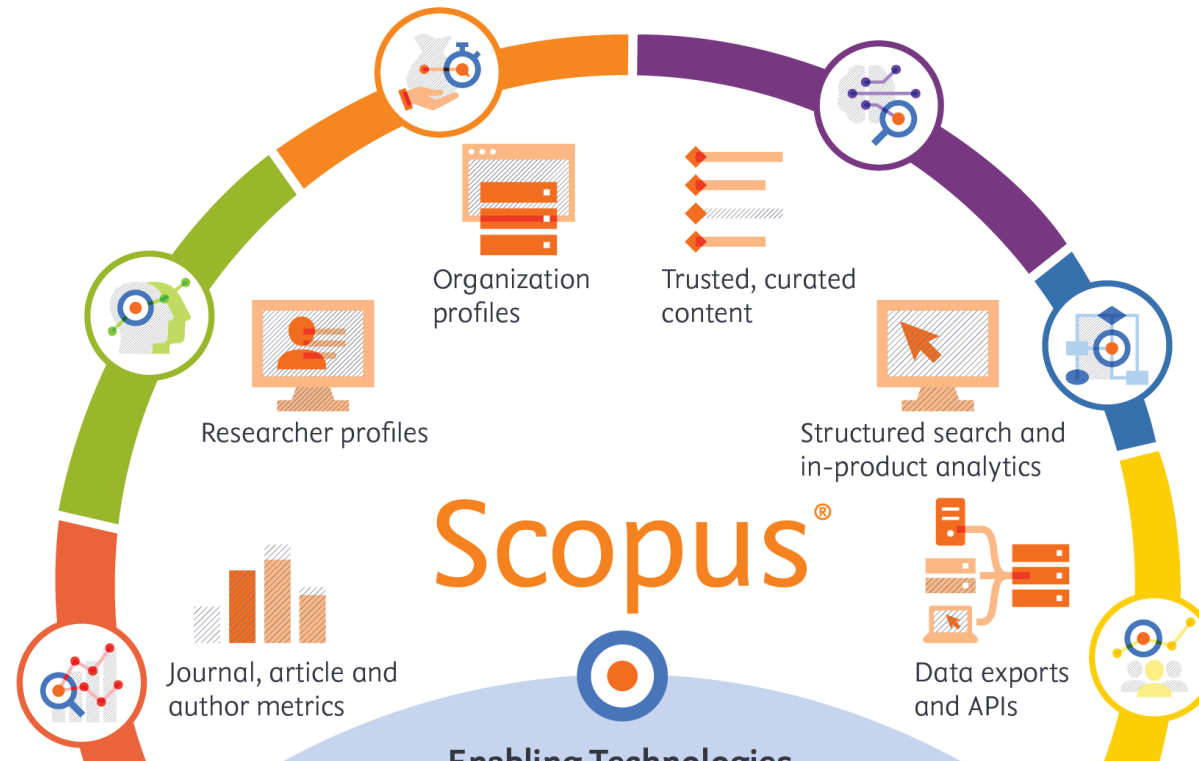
Organization profiles

Trusted, curated content

Researcher profiles

Structured search and in-product analytics

Scopus®

Journal, article and author metrics

Data exports and APIs

Enabling Technologies